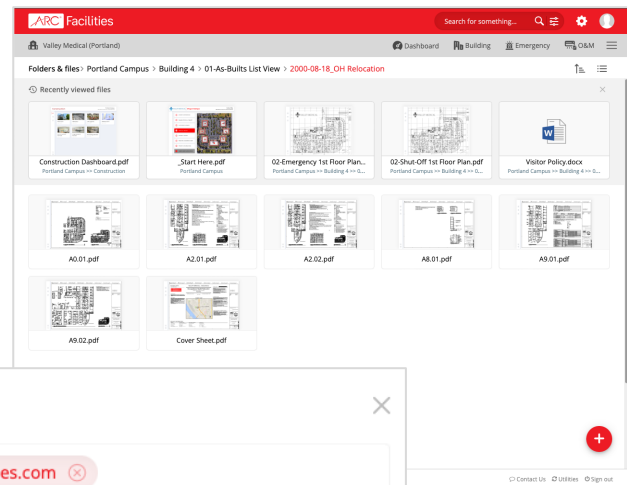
ARC Facilities

Search for something...

Valley Medical (Portland)

Dashboard Building Emergency O&M

Folders & files > Portland Campus > Building 4 > 01-As-Builts List View > 2000-08-18_OH Relocation

Recently viewed files

Construction Dashboard.pdf
Portland Campus >> Construction

_Start Here.pdf
Portland Campus

02-Emergency 1st Floor Plan...
Portland Campus >> Building 4 >> 0...

02-Shut-Off 1st Floor Plan.pdf
Portland Campus >> Building 4 >> 0...

Visitor Policy.docx
Portland Campus >> Building 4 >> 0...

A0.01.pdf

A2.01.pdf

A2.02.pdf

A8.01.pdf

A9.01.pdf

A9.02.pdf

Cover Sheet.pdf

es.com

+

Contact Us Utilities Sign out